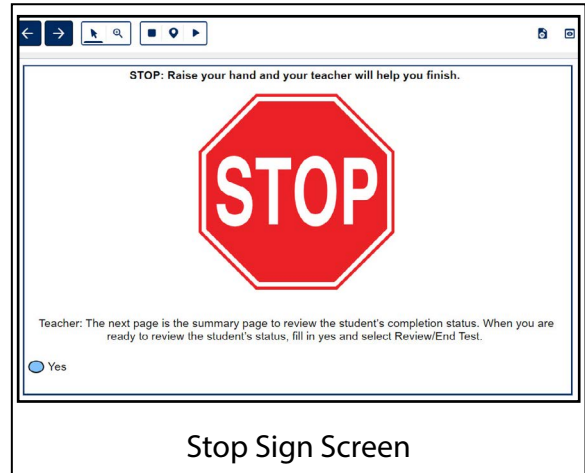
STOP: Raise your hand and your teacher will help you finish.

STOP

Teacher: The next page is the summary page to review the student's completion status. When you are ready to review the student's status, fill in yes and select Review/End Test.

Yes

Stop Sign Screen